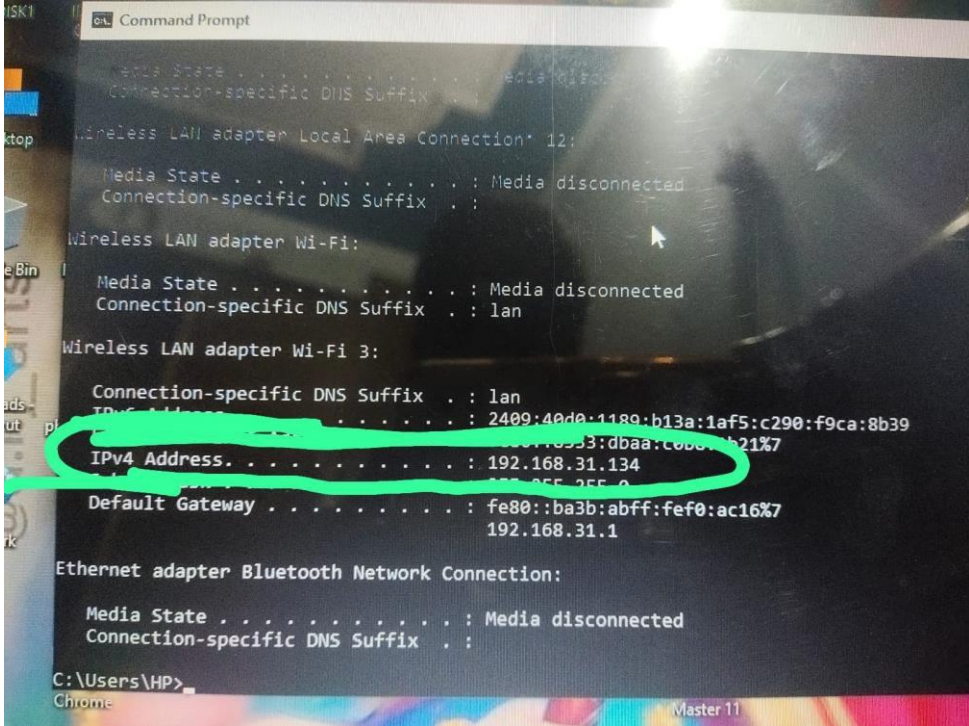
ISK1

Command Prompt

Media State . . . . . . . . . . . : Media disconnected
Connection-specific DNS Suffix . :

Wireless LAN adapter Local Area Connection* 12:

Media State . . . . . . . . . . . : Media disconnected
Connection-specific DNS Suffix . :

Wireless LAN adapter Wi-Fi:

Media State . . . . . . . . . . . : Media disconnected
Connection-specific DNS Suffix . : lan

Wireless LAN adapter Wi-Fi 3:

Connection-specific DNS Suffix . : lan
IPv6 Address. . . . . . . . . . . : 2409:40d0:1189:b13a:1af5:c290:f9ca:8b39
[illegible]:dbaa:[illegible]21%7
IPv4 Address. . . . . . . . . . . : 192.168.31.134
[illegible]
Default Gateway . . . . . . . . . : fe80::ba3b:abff:fef0:ac16%7
192.168.31.1

Ethernet adapter Bluetooth Network Connection:

Media State . . . . . . . . . . . : Media disconnected
Connection-specific DNS Suffix . :

C:\Users\HP>_

ktop
e Bin
ads
ut
rk
Chrome
Master 11